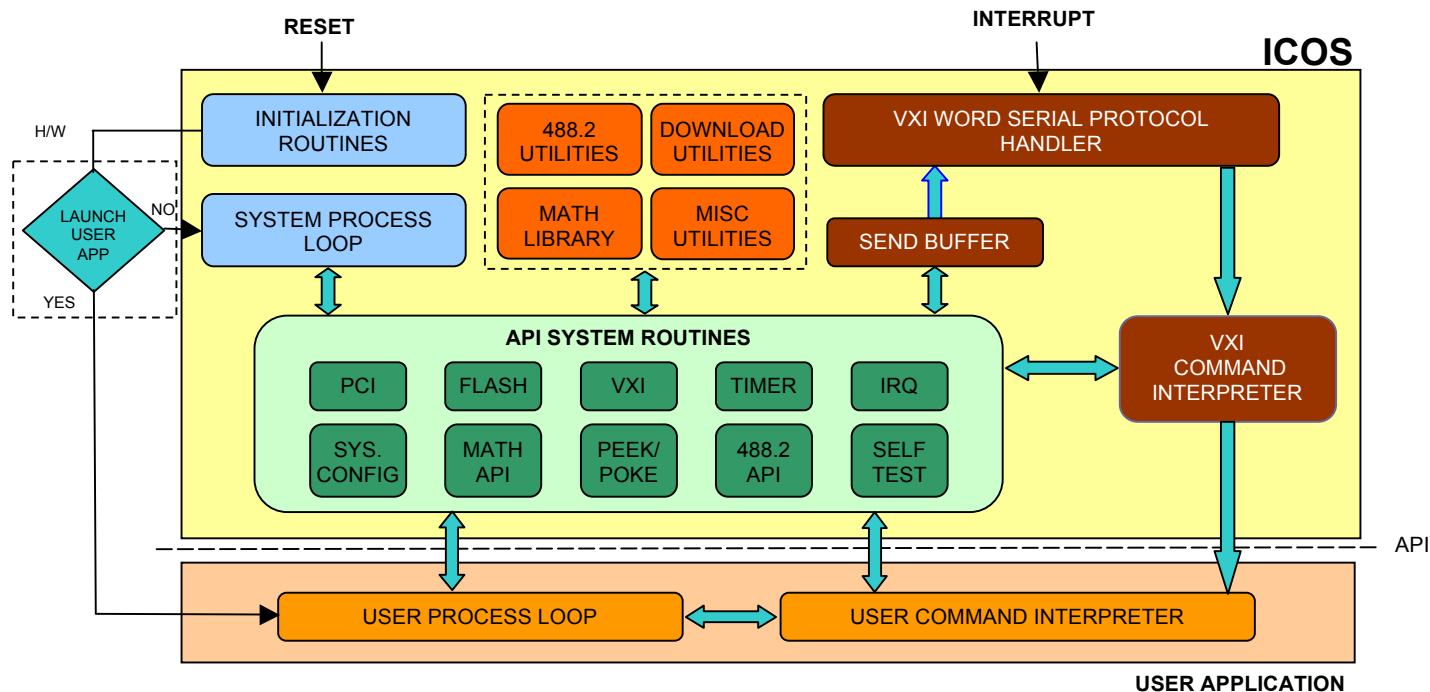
RESET

INTERRUPT

ICOS

H/W

INITIALIZATION ROUTINES

488.2 UTILITIES

DOWNLOAD UTILITIES

VXI WORD SERIAL PROTOCOL HANDLER

LAUNCH USER APP

NO

SYSTEM PROCESS LOOP

MATH LIBRARY

MISC UTILITIES

SEND BUFFER

YES

API SYSTEM ROUTINES

PCI

FLASH

VXI

TIMER

IRQ

SYS. CONFIG

MATH API

PEEK/ POKE

488.2 API

SELF TEST

VXI COMMAND INTERPRETER

API

USER PROCESS LOOP

USER COMMAND INTERPRETER

USER APPLICATION